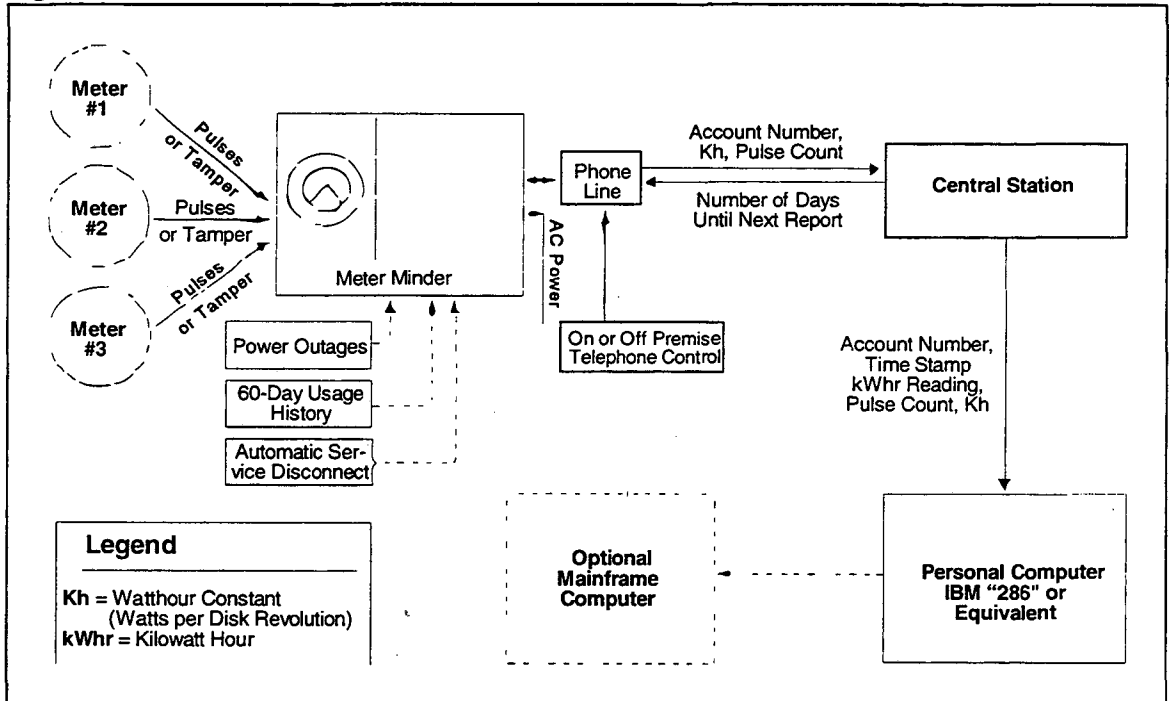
Meter #1

Pulses or Tamper

Meter #2

Pulses or Tamper

Meter #3

Pulses or Tamper

Meter Minder

AC Power

Phone Line

Account Number, Kh, Pulse Count

Number of Days Until Next Report

Central Station

Power Outages

60-Day Usage History

Automatic Service Disconnect

On or Off Premise Telephone Control

Account Number, Time Stamp kWhr Reading, Pulse Count, Kh

Legend

**Kh** = Watthour Constant (Watts per Disk Revolution)
**kWhr** = Kilowatt Hour

Optional Mainframe Computer

Personal Computer IBM "286" or Equivalent